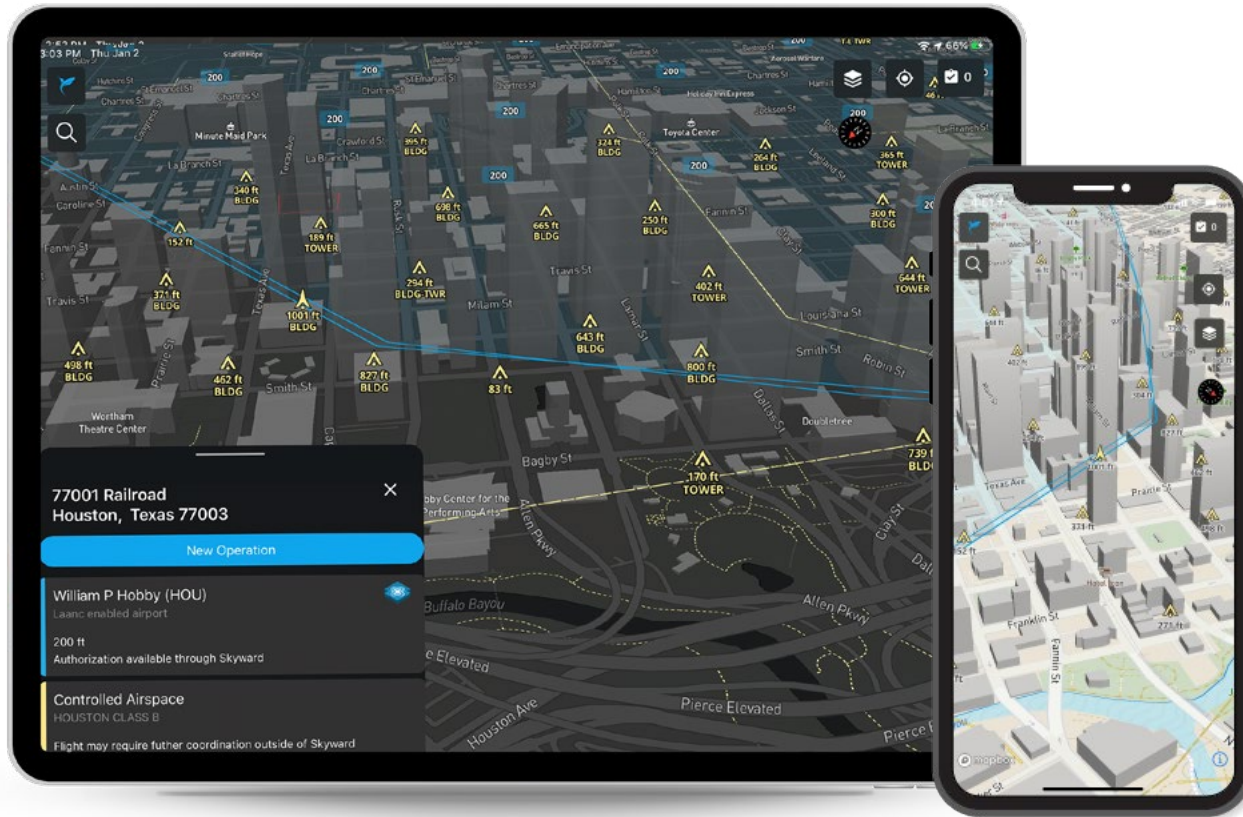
3:03 PM Thu Jan 2

66%

0

Minute Maid Park

Toyota Center

200

395 ft BLDG

324 ft BLDG

264 ft BLDG

365 ft TOWER

340 ft BLDG

698 ft BLDG

665 ft BLDG

250 ft BLDG

300 ft BLDG

152 ft

189 ft TOWER

294 ft BLDG TWR

402 ft TOWER

644 ft TOWER

371 ft BLDG

1001 ft BLDG

643 ft BLDG

498 ft BLDG

462 ft BLDG

827 ft BLDG

83 ft

800 ft BLDG

739 ft BLDG

170 ft TOWER

Travis St

Milam St

Smith St

Louisiana St

Robin St

Bagby St

Allen Pkwy

Buffalo Bayou

Elevated

Houston Ave

Pierce Elevated

Wortham Theatre Center

Doubletree

Hobby Center for the Performing Arts

77001 Railroad
Houston, Texas 77003

New Operation

William P Hobby (HOU)
Laanc enabled airport

200 ft
Authorization available through Skyward

Controlled Airspace
HOUSTON CLASS B

Flight may require futher coordination outside of Skyward

0

Texas Ave

Prairie St

Franklin St

Fannin St

1001 ft

331 ft

273 ft

mapbox